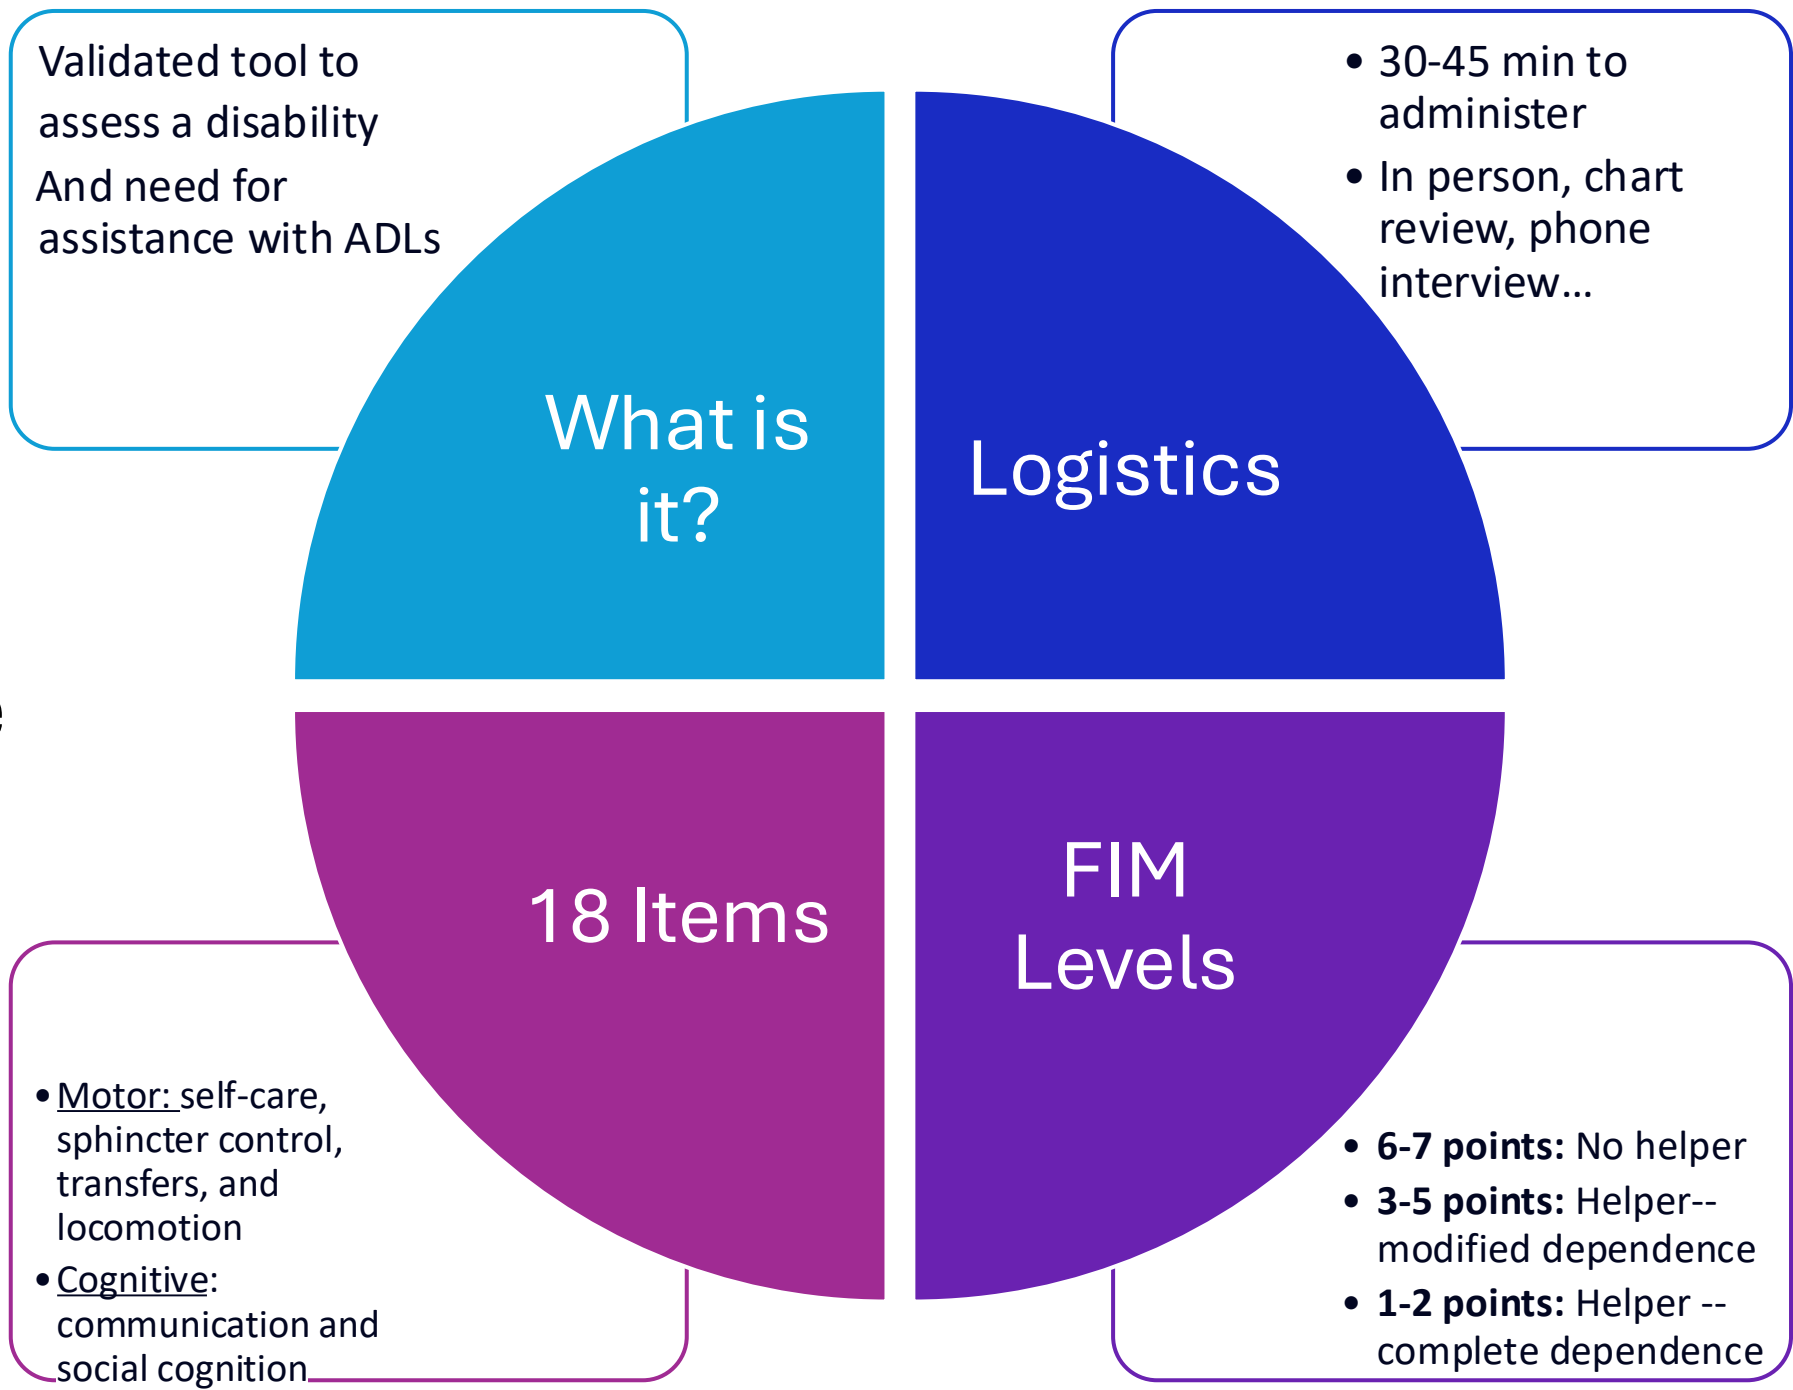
Validated tool to assess a disability

And need for assistance with ADLs

What is it?

Logistics

- 30-45 min to administer
- In person, chart review, phone interview…

18 Items

FIM Levels

- Motor: self-care, sphincter control, transfers, and locomotion
- Cognitive: communication and social cognition

- **6-7 points:** No helper
- **3-5 points:** Helper-- modified dependence
- **1-2 points:** Helper -- complete dependence